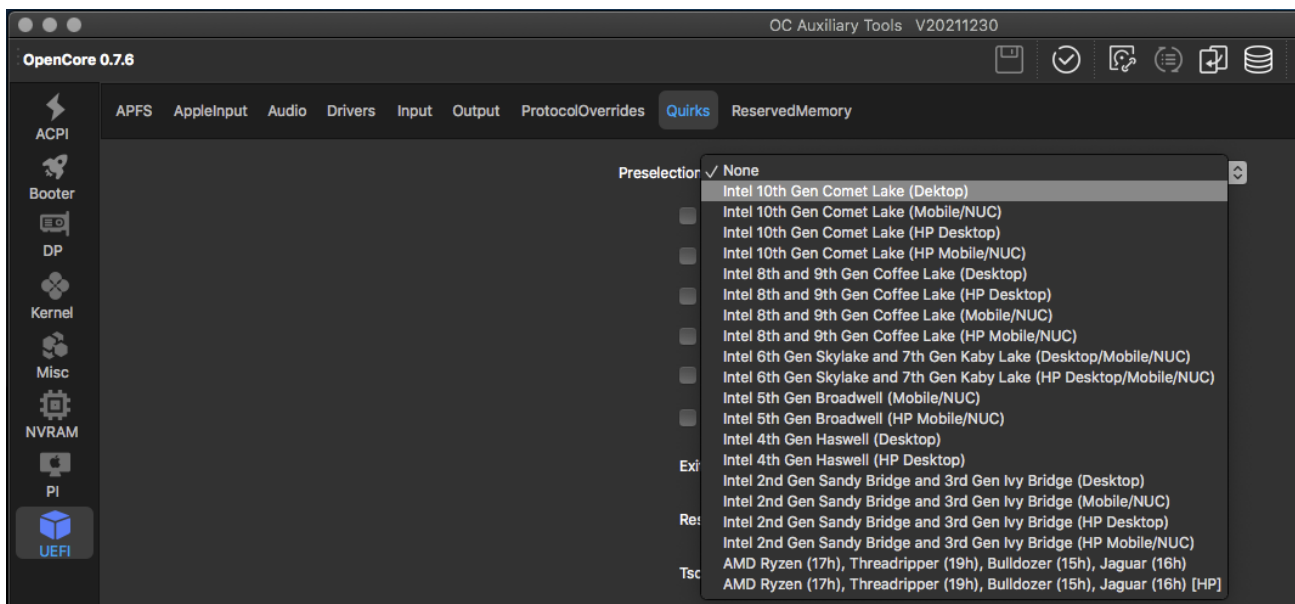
OC Auxiliary Tools V20211230

OpenCore 0.7.6

ACPI
Booter
DP
Kernel
Misc
NVRAM
PI
UEFI

APFS AppleInput Audio Drivers Input Output ProtocolOverrides Quirks ReservedMemory

Preselectior

Exi

Res

Tsc

✓ None
Intel 10th Gen Comet Lake (Dektop)
Intel 10th Gen Comet Lake (Mobile/NUC)
Intel 10th Gen Comet Lake (HP Desktop)
Intel 10th Gen Comet Lake (HP Mobile/NUC)
Intel 8th and 9th Gen Coffee Lake (Desktop)
Intel 8th and 9th Gen Coffee Lake (HP Desktop)
Intel 8th and 9th Gen Coffee Lake (Mobile/NUC)
Intel 8th and 9th Gen Coffee Lake (HP Mobile/NUC)
Intel 6th Gen Skylake and 7th Gen Kaby Lake (Desktop/Mobile/NUC)
Intel 6th Gen Skylake and 7th Gen Kaby Lake (HP Desktop/Mobile/NUC)
Intel 5th Gen Broadwell (Mobile/NUC)
Intel 5th Gen Broadwell (HP Mobile/NUC)
Intel 4th Gen Haswell (Desktop)
Intel 4th Gen Haswell (HP Desktop)
Intel 2nd Gen Sandy Bridge and 3rd Gen Ivy Bridge (Desktop)
Intel 2nd Gen Sandy Bridge and 3rd Gen Ivy Bridge (Mobile/NUC)
Intel 2nd Gen Sandy Bridge and 3rd Gen Ivy Bridge (HP Desktop)
Intel 2nd Gen Sandy Bridge and 3rd Gen Ivy Bridge (HP Mobile/NUC)
AMD Ryzen (17h), Threadripper (19h), Bulldozer (15h), Jaguar (16h)
AMD Ryzen (17h), Threadripper (19h), Bulldozer (15h), Jaguar (16h) [HP]